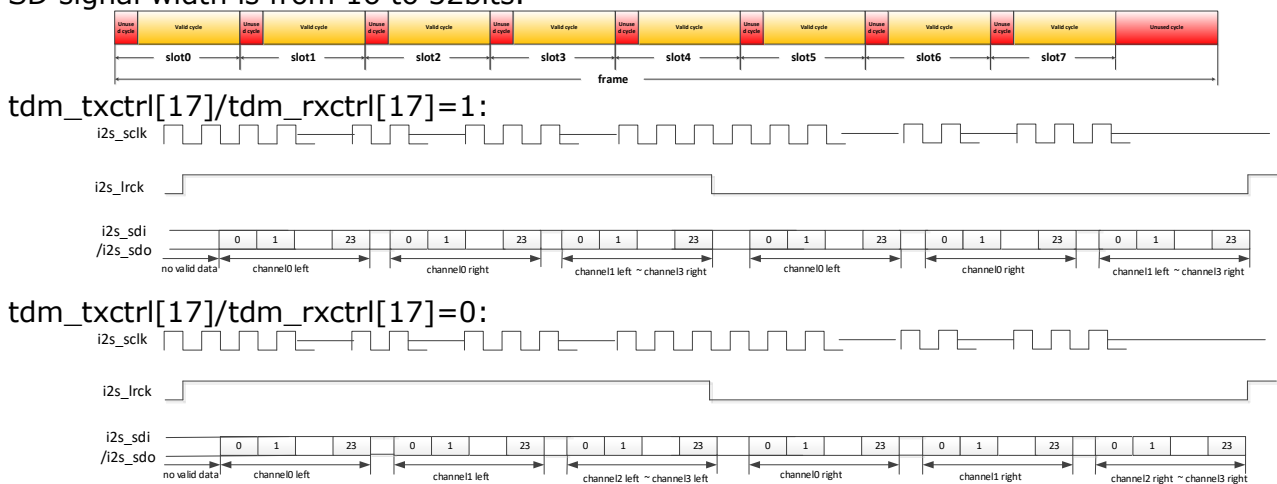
SD signal width is from 16 to 32bits.

| Unuse d cycle | Valid cycle | Unuse d cycle | Valid cycle | Unuse d cycle | Valid cycle | Unuse d cycle | Valid cycle | Unuse d cycle | Valid cycle | Unuse d cycle | Valid cycle | Unuse d cycle | Valid cycle | Unuse d cycle | Valid cycle | Unused cycle |
|---|---|---|---|---|---|---|---|---|---|---|---|---|---|---|---|---|

slot0 slot1 slot2 slot3 slot4 slot5 slot6 slot7

frame

tdm_txctrl[17]/tdm_rxctrl[17]=1:

i2s_sclk

i2s_lrck

i2s_sdi /i2s_sdo

0 1 23 0 1 23 0 1 23 0 1 23 0 1 23 0 1 23

no valid data channel0 left channel0 right channel1 left ~ channel3 right channel0 left channel0 right channel1 left ~ channel3 right

tdm_txctrl[17]/tdm_rxctrl[17]=0:

i2s_sclk

i2s_lrck

i2s_sdi /i2s_sdo

0 1 23 0 1 23 0 1 23 0 1 23 0 1 23 0 1 23

no valid data channel0 left channel1 left channel2 left ~ channel3 left channel0 right channel1 right channel2 right ~ channel3 right